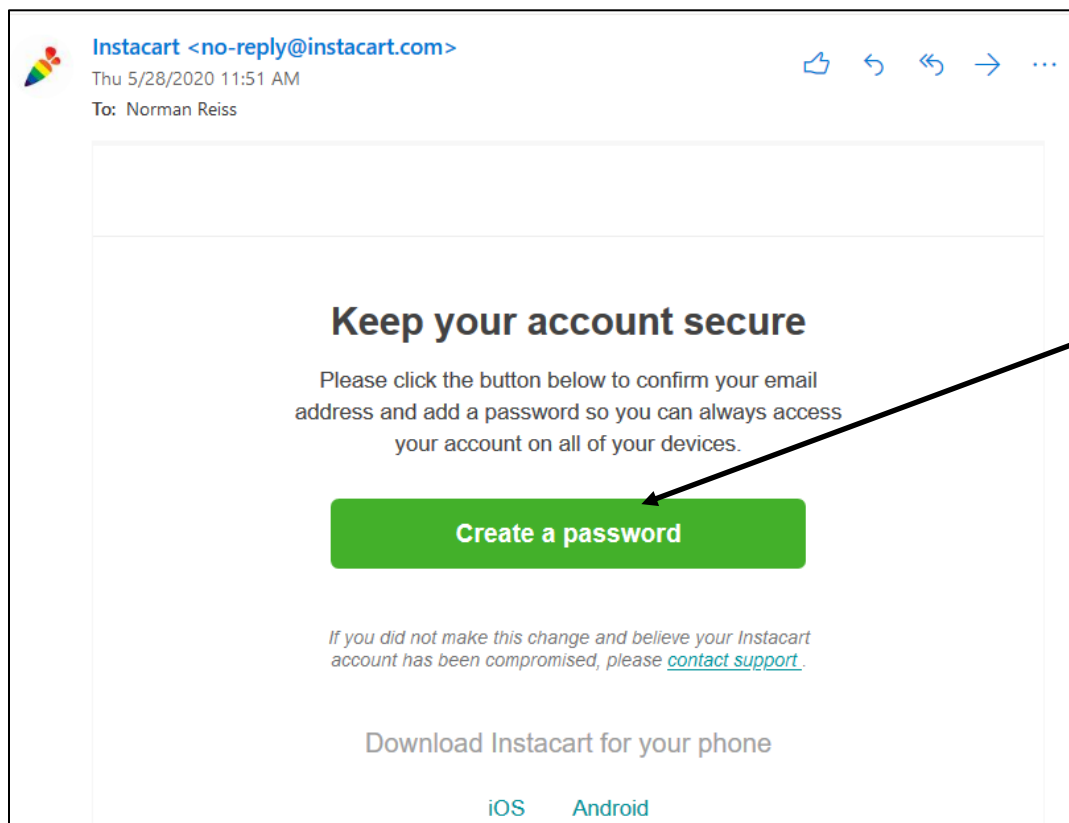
Instacart <no-reply@instacart.com>
Thu 5/28/2020 11:51 AM
To: Norman Reiss

Keep your account secure

Please click the button below to confirm your email address and add a password so you can always access your account on all of your devices.

Create a password

If you did not make this change and believe your Instacart account has been compromised, please contact support .

Download Instacart for your phone

iOS Android